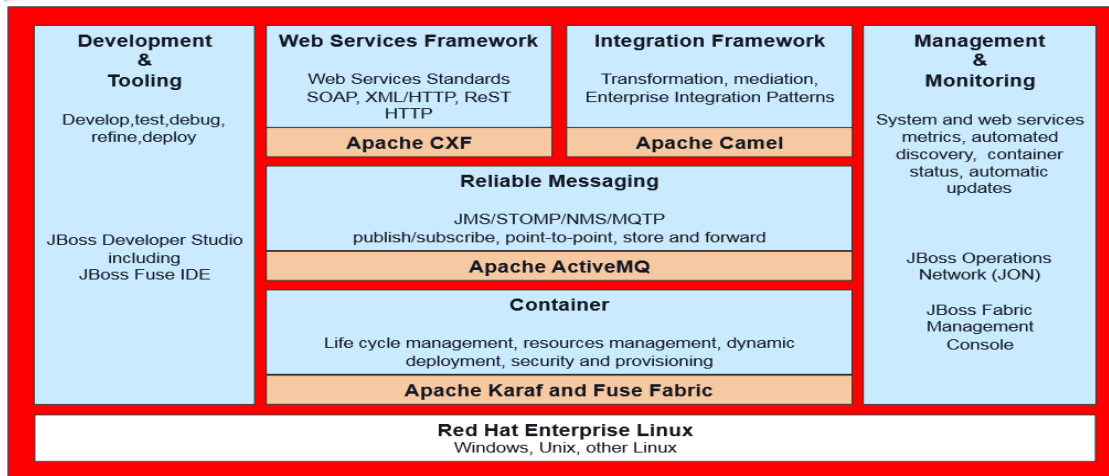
Development & Tooling

Develop,test,debug, refine,deploy

JBoss Developer Studio including JBoss Fuse IDE

Web Services Framework

Web Services Standards SOAP, XML/HTTP, ReST HTTP

Apache CXF

Integration Framework

Transformation, mediation, Enterprise Integration Patterns

Apache Camel

Reliable Messaging

JMS/STOMP/NMS/MQTP publish/subscribe, point-to-point, store and forward

Apache ActiveMQ

Container

Life cycle management, resources management, dynamic deployment, security and provisioning

Apache Karaf and Fuse Fabric

Management & Monitoring

System and web services metrics, automated discovery, container status, automatic updates

JBoss Operations Network (JON)

JBoss Fabric Management Console

Red Hat Enterprise Linux
Windows, Unix, other Linux